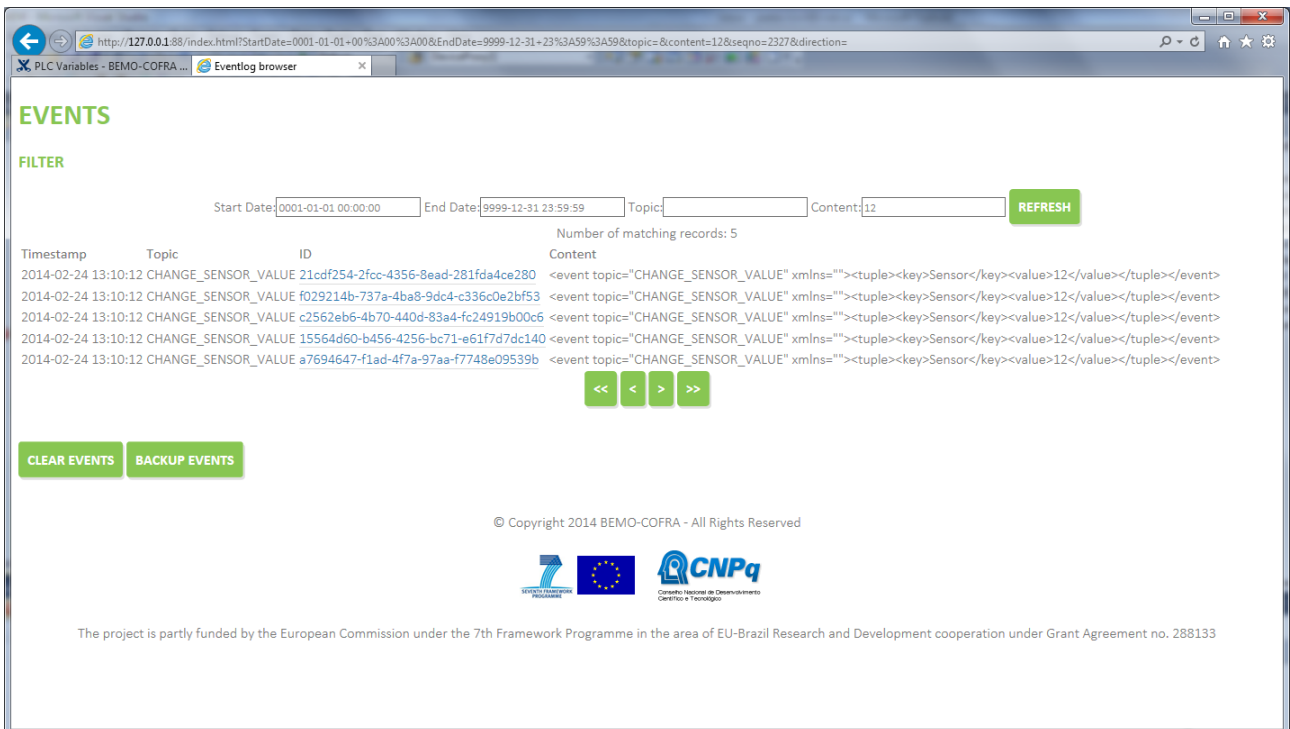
http://127.0.0.1:88/index.html?StartDate=0001-01-01+00%3A00%3A00&EndDate=9999-12-31+23%3A59%3A59&topic=&content=12&seqno=2327&direction=

PLC Variables - BEMO-COFRA ... Eventlog browser

EVENTS

FILTER

Start Date: 0001-01-01 00:00:00 End Date: 9999-12-31 23:59:59 Topic: Content: 12 REFRESH

Number of matching records: 5

| Timestamp | Topic | ID | Content |
|---|---|---|---|
| 2014-02-24 13:10:12 | CHANGE_SENSOR_VALUE | 21cdf254-2fcc-4356-8ead-281fda4ce280 | <event topic="CHANGE_SENSOR_VALUE" xmlns=""><tuple><key>Sensor</key><value>12</value></tuple></event> |
| 2014-02-24 13:10:12 | CHANGE_SENSOR_VALUE | f029214b-737a-4ba8-9dc4-c336c0e2bf53 | <event topic="CHANGE_SENSOR_VALUE" xmlns=""><tuple><key>Sensor</key><value>12</value></tuple></event> |
| 2014-02-24 13:10:12 | CHANGE_SENSOR_VALUE | c2562eb6-4b70-440d-83a4-fc24919b00c6 | <event topic="CHANGE_SENSOR_VALUE" xmlns=""><tuple><key>Sensor</key><value>12</value></tuple></event> |
| 2014-02-24 13:10:12 | CHANGE_SENSOR_VALUE | 15564d60-b456-4256-bc71-e61f7d7dc140 | <event topic="CHANGE_SENSOR_VALUE" xmlns=""><tuple><key>Sensor</key><value>12</value></tuple></event> |
| 2014-02-24 13:10:12 | CHANGE_SENSOR_VALUE | a7694647-f1ad-4f7a-97aa-f7748e09539b | <event topic="CHANGE_SENSOR_VALUE" xmlns=""><tuple><key>Sensor</key><value>12</value></tuple></event> |

<< < > >>

CLEAR EVENTS BACKUP EVENTS

© Copyright 2014 BEMO-COFRA - All Rights Reserved

SEVENTH FRAMEWORK PROGRAMME

CNPq
Conselho Nacional de Desenvolvimento Científico e Tecnológico

The project is partly funded by the European Commission under the 7th Framework Programme in the area of EU-Brazil Research and Development cooperation under Grant Agreement no. 288133